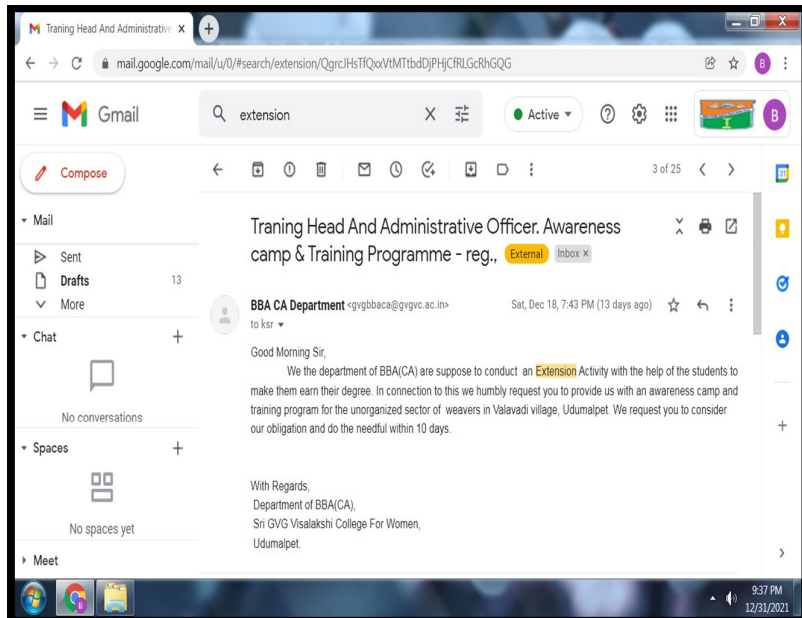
Traning Head And Administrative ×

mail.google.com/mail/u/0/#search/extension/QgrcJHsTfQxxVtMTtbdDjPHjCfRLGcRhGQG

Gmail

extension

Active

B

Compose

Mail

Sent

Drafts 13

More

Chat +

No conversations

Spaces +

No spaces yet

Meet

3 of 25

Traning Head And Administrative Officer. Awareness camp & Training Programme - reg., External Inbox ×

BBA CA Department <gvgbbaca@gvgvc.ac.in> Sat, Dec 18, 7:43 PM (13 days ago)

to ksr

Good Morning Sir,

We the department of BBA(CA) are suppose to conduct an Extension Activity with the help of the students to make them earn their degree. In connection to this we humbly request you to provide us with an awareness camp and training program for the unorganized sector of weavers in Valavadi village, Udumalpet. We request you to consider our obligation and do the needful within 10 days.

With Regards,
Department of BBA(CA),
Sri GVG Visalakshi College For Women,
Udumalpet.

9:37 PM
12/31/2021